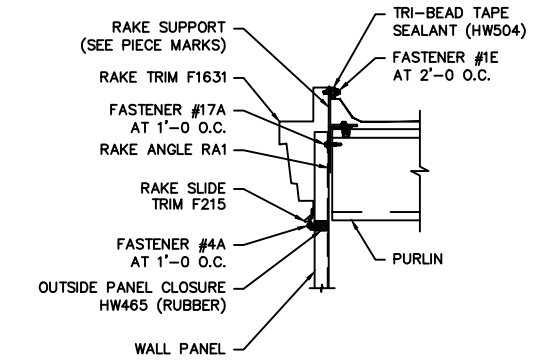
RAKE SUPPORT
(SEE PIECE MARKS)

RAKE TRIM F1631

FASTENER #17A
AT 1'-0 O.C.

RAKE ANGLE RA1

RAKE SLIDE
TRIM F215

FASTENER #4A
AT 1'-0 O.C.

OUTSIDE PANEL CLOSURE
HW465 (RUBBER)

WALL PANEL

TRI-BEAD TAPE
SEALANT (HW504)

FASTENER #1E
AT 2'-0 O.C.

PURLIN